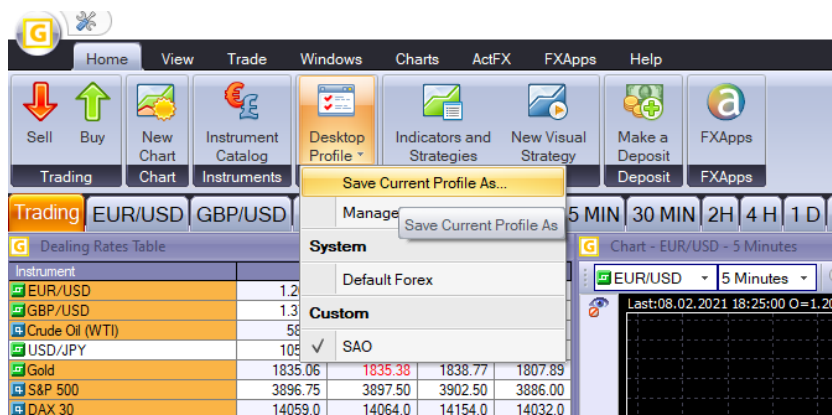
G

Home View Trade Windows Charts ActFX FXApps Help

Sell Buy
Trading

New Chart
Chart

Instrument Catalog
Instruments

Desktop Profile

Indicators and Strategies

New Visual Strategy

Make a Deposit
Deposit

FXApps
FXApps

Trading EUR/USD GBP/USD

5 MIN 30 MIN 2H 4 H 1 D

Save Current Profile As...

Manage

Save Current Profile As

System

Default Forex

Custom

✓ SAO

G Dealing Rates Table

G Chart - EUR/USD - 5 Minutes

EUR/USD 5 Minutes

Last:08.02.2021 18:25:00 O=1.20

| Instrument | | | | |
|---|---|---|---|---|
| EUR/USD | 1.20 | | | |
| GBP/USD | 1.3 | | | |
| Crude Oil (WTI) | 58 | | | |
| USD/JPY | 105 | | | |
| Gold | 1835.06 | 1835.38 | 1838.77 | 1807.89 |
| S&P 500 | 3896.75 | 3897.50 | 3902.50 | 3886.00 |
| DAX 30 | 14059.0 | 14064.0 | 14154.0 | 14032.0 |